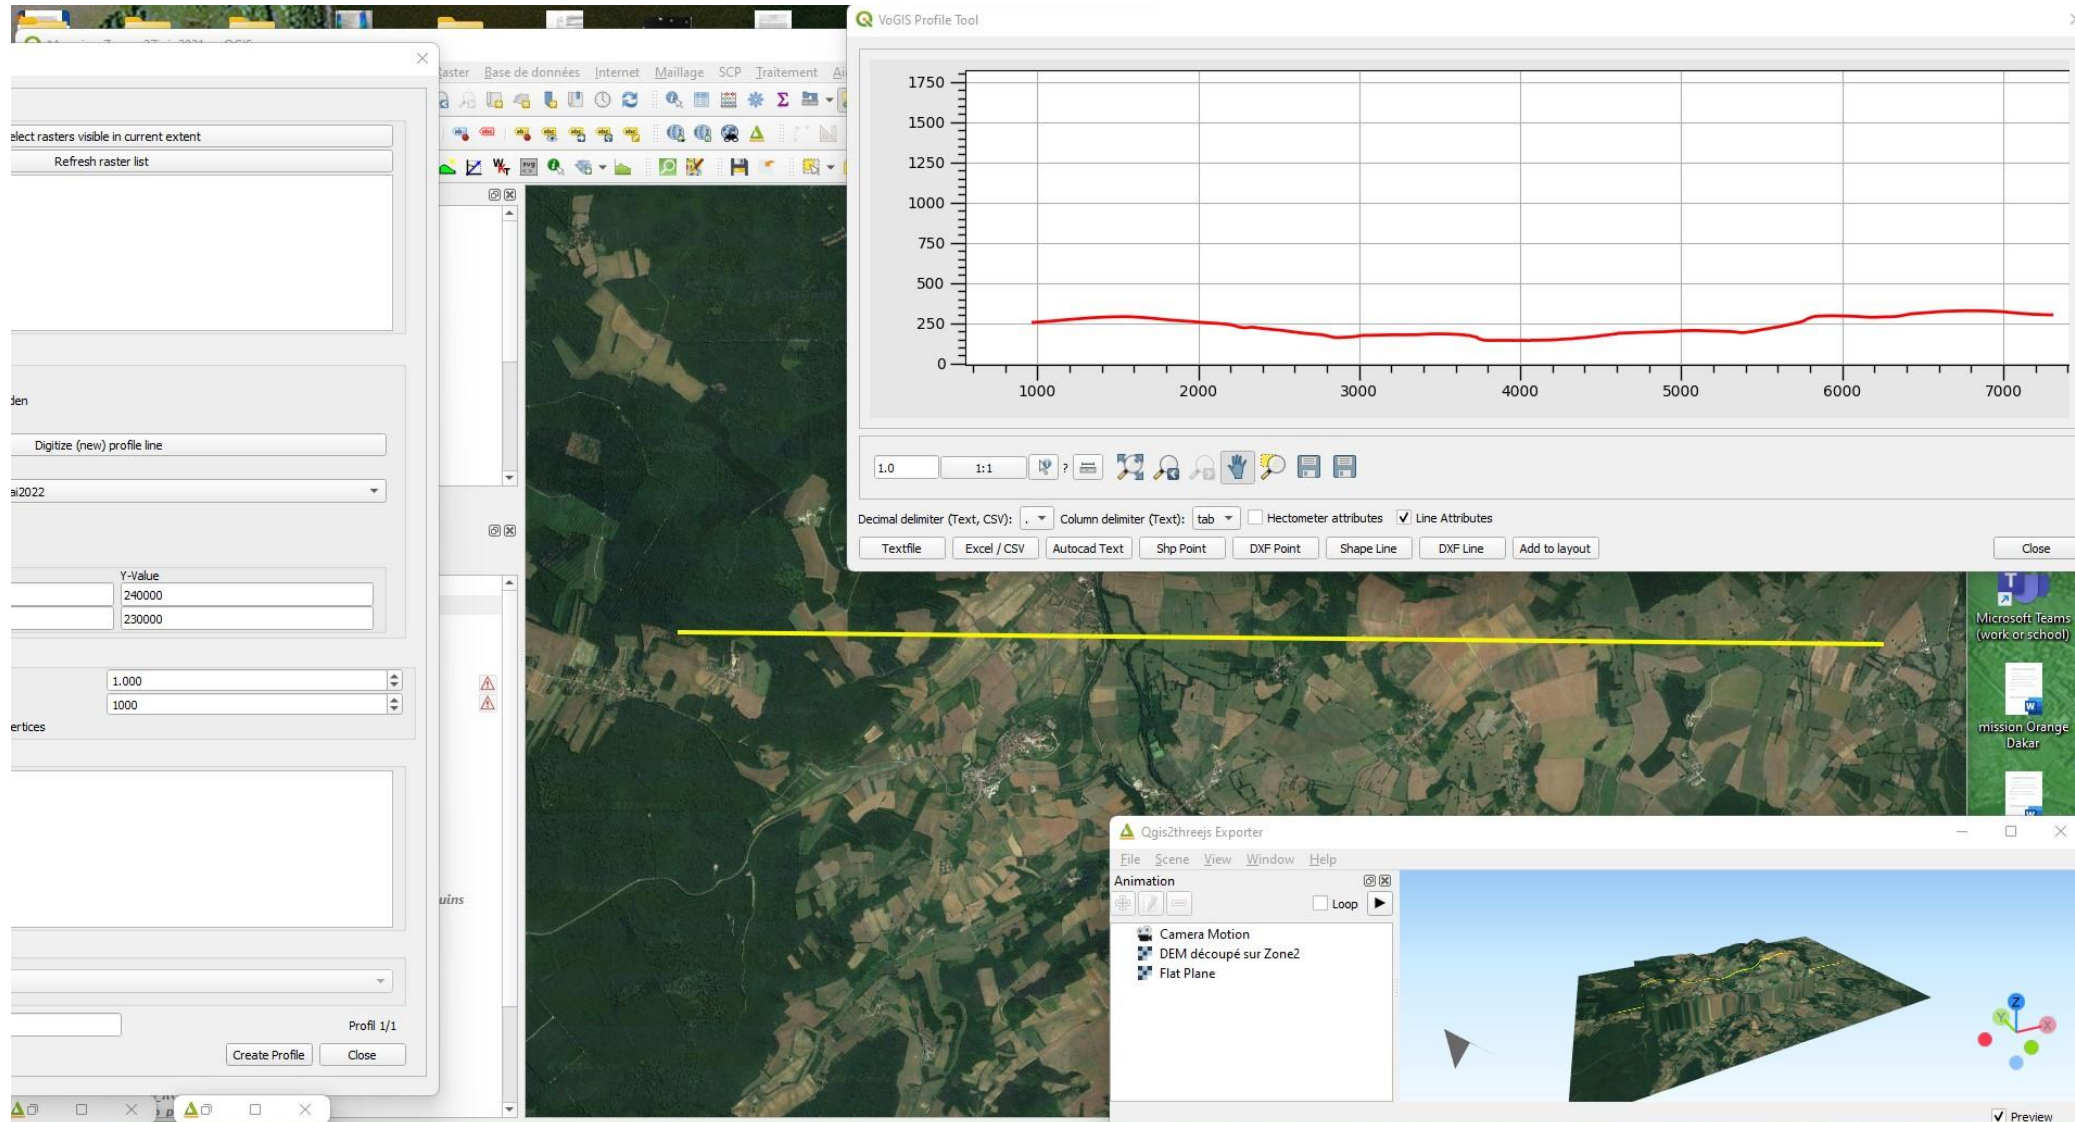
elect rasters visible in current extent

Refresh raster list

den

Digitize (new) profile line

ai2022

Y-Value

240000

230000

1.000

1000

ertices

Profil 1/1

Create Profile

Close

aster Base de données Internet Maillage SCP Traitement Ai

uins

VoGIS Profile Tool

| 1750 |
|---|
| 1500 |
| 1250 |
| 1000 |
| 750 |
| 500 |
| 250 |
| 0 |

1000 2000 3000 4000 5000 6000 7000

1.0

1:1

Decimal delimiter (Text, CSV): . Column delimiter (Text): tab Hectometer attributes Line Attributes

Textfile Excel / CSV Autocad Text Shp Point DXF Point Shape Line DXF Line Add to layout Close

Microsoft Teams (work or school)

mission Orange Dakar

Qgis2threejs Exporter

File Scene View Window Help

Animation

Loop

Camera Motion

DEM découpé sur Zone2

Flat Plane

Preview